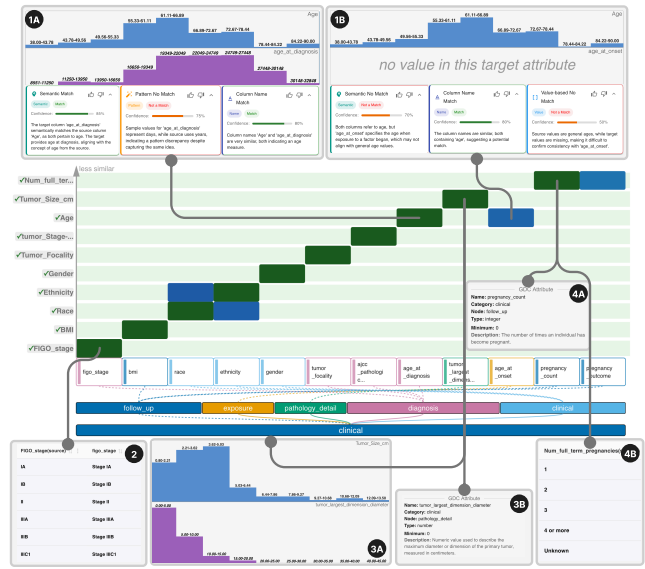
1A

Age

38.00-43.78 43.78-49.56 49.56-55.33 55.33-61.11 61.11-66.89 66.89-72.67 72.67-78.44 78.44-84.22 84.22-90.00

age_at_diagnosis

8601-11250 11250-13050 13050-16650 16650-19349 19049-22049 22049-24749 24749-27449 27449-30148 30148-32848

Semantic Match
Semantic Match
Confidence: 85%
The target column 'age_at_diagnosis' semantically matches the source column 'Age', as both pertain to age. The target provides age at diagnosis, aligning with the concept of age from the source.

Pattern No Match
Pattern Not a Match
Confidence: 75%
Sample values for 'age_at_diagnosis' represent days, while source uses years, indicating a pattern discrepancy despite capturing the same idea.

Column Name Match
Name Match
Confidence: 80%
Column names 'Age' and 'age_at_diagnosis' are very similar, both indicating an age measure.

1B

Age

38.00-43.78 43.78-49.56 49.56-55.33 55.33-61.11 61.11-66.89 66.89-72.67 72.67-78.44 78.44-84.22 84.22-90.00

age_at_onset

no value in this target attribute

Semantic No Match
Semantic Not a Match
Confidence: 70%
Both columns refer to age, but 'age_at_onset' specifies the age when exposure to a factor began, which may not align with general age values.

Column Name Match
Name Match
Confidence: 90%
The column names are similar, both containing 'age', suggesting a potential match.

Value-based No Match
Value Not a Match
Confidence: 50%
Source values are general ages, while target values are missing, making it difficult to confirm consistency with 'age_at_onset'.

less similar

Num_full_ter...
Tumor_Size_cm
Age
tumor_Stage-...
Tumor_Focality
Gender
Ethnicity
Race
BMI
FIGO_stage

GDC Attribute
Name: pregnancy_count
Category: clinical
Node: follow_up
Type: integer
Minimum: 0
Description: The number of times an individual has become pregnant.

4A

figo_stage | bmi | race | ethnicity | gender | tumor _focality | ajcc _pathologic_... | age_at _diagnosis | tumor _largest _dimen... | age_at _onset | pregnancy _count | pregnancy _outcome

follow_up | exposure | pathology_detail | diagnosis | clinical

clinical

| FIGO_stage(source) | figo_stage |
|---|---|
| IA | Stage IA |
| IB | Stage IB |
| II | Stage II |
| IIIA | Stage IIIA |
| IIIB | Stage IIIB |
| IIIC1 | Stage IIIC1 |

2

Tumor_Size_cm

0.00-1.17 1.17-2.33 2.33-3.50 3.50-4.67 4.67-5.83 5.83-7.00 7.00-8.17 8.17-9.33 9.33-10.50 10.50-12.00

tumor_largest_dimension_diameter

0.00-5.00 5.00-10.00 10.00-15.00 15.00-20.00 20.00-25.00 25.00-30.00 30.00-35.00 35.00-40.00 40.00-45.00 45.00-50.00

3A

GDC Attribute
Name: tumor_largest_dimension_diameter
Category: clinical
Node: pathology_detail
Type: number
Minimum: 0
Description: Numeric value used to describe the maximum diameter or dimension of the primary tumor, measured in centimeters.

3B

Num_full_term_pregnancies

1
2
3
4 or more
Unknown

4B